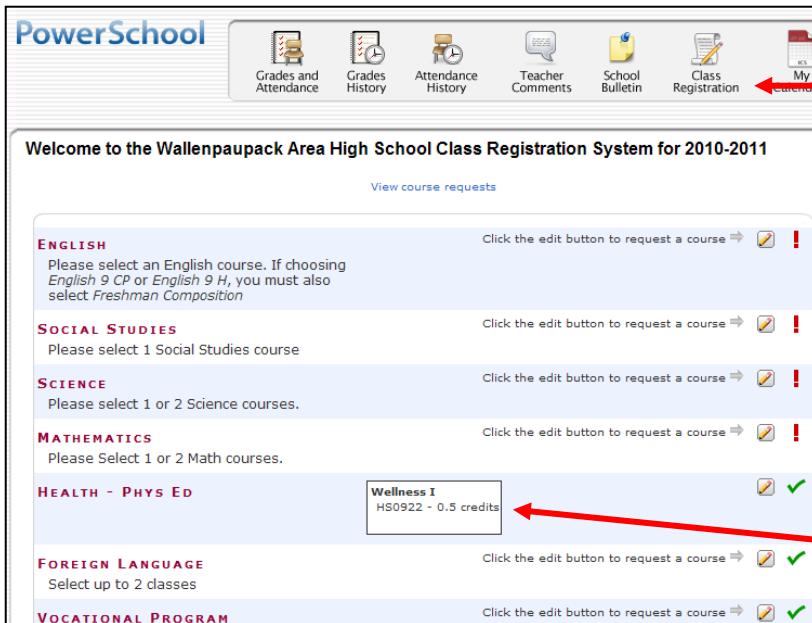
PowerSchool

Grades and Attendance | Grades History | Attendance History | Teacher Comments | School Bulletin | Class Registration | My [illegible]

Welcome to the Wallenpaupack Area High School Class Registration System for 2010-2011

View course requests

ENGLISH
Please select an English course. If choosing *English 9 CP* or *English 9 H*, you must also select *Freshman Composition*
Click the edit button to request a course

SOCIAL STUDIES
Please select 1 Social Studies course
Click the edit button to request a course

SCIENCE
Please select 1 or 2 Science courses.
Click the edit button to request a course

MATHEMATICS
Please Select 1 or 2 Math courses.
Click the edit button to request a course

HEALTH - PHYS ED
Wellness I
HS0922 - 0.5 credits

FOREIGN LANGUAGE
Select up to 2 classes
Click the edit button to request a course

VOCATIONAL PROGRAM
Click the edit button to request a course